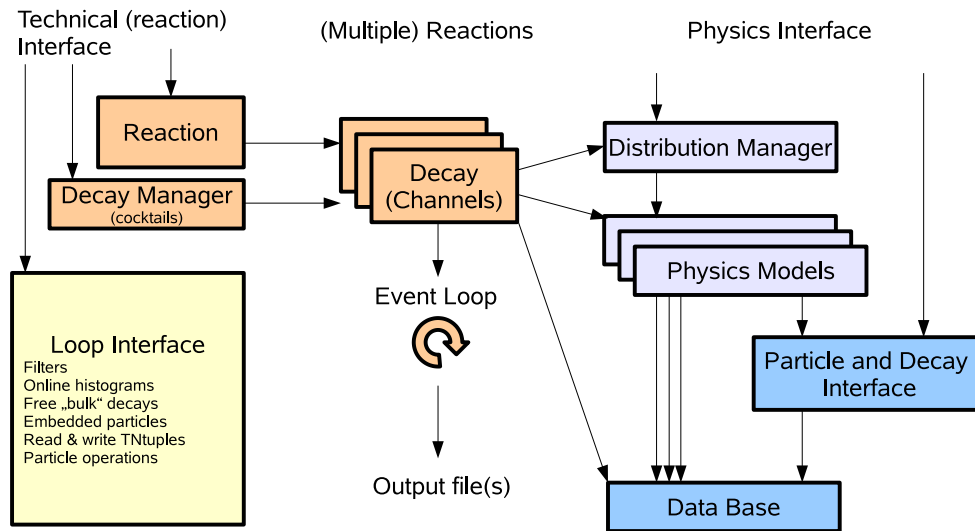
Technical (reaction) Interface

(Multiple) Reactions

Physics Interface

Reaction

Decay Manager
(cocktails)

Decay (Channels)

Distribution Manager

Physics Models

Loop Interface
Filters
Online histograms
Free „bulk“ decays
Embedded particles
Read & write TNtuples
Particle operations

Event Loop

Output file(s)

Particle and Decay Interface

Data Base